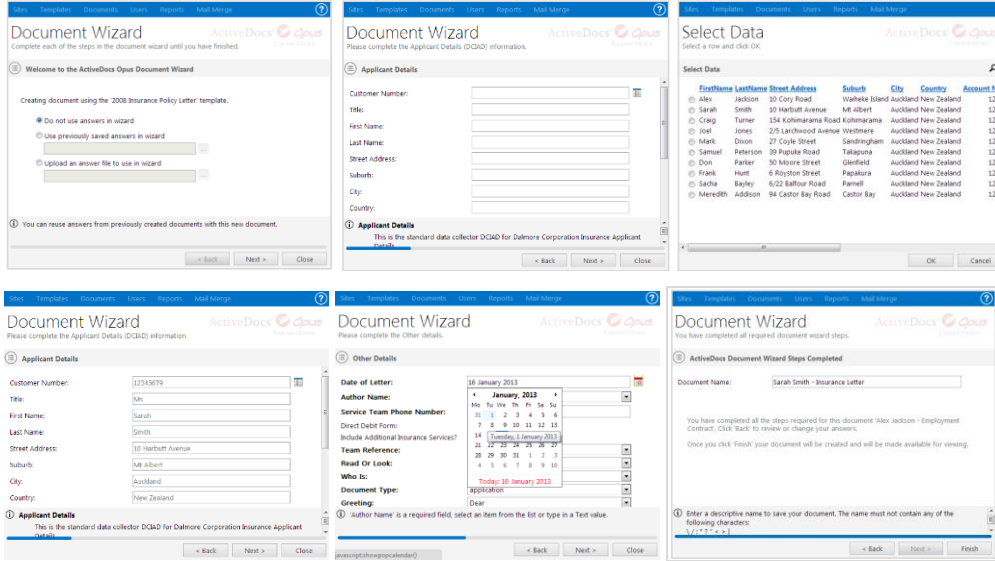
Sites Templates Documents Users Reports Mail Merge

Document Wizard
Complete each of the steps in the document wizard until you have finished.

ActiveDocs Opus

Welcome to the ActiveDocs Opus Document Wizard

Creating document using the '2008 Insurance Policy Letter' template.

Do not use answers in wizard
Use previously saved answers in wizard
Upload an answer file to use in wizard

You can reuse answers from previously created documents with this new document.

< Back Next > Close

Sites Templates Documents Users Reports Mail Merge

Document Wizard
Please complete the Applicant Details (DCIAD) information.

ActiveDocs Opus

Applicant Details

Customer Number:
Title:
First Name:
Last Name:
Street Address:
Suburb:
City:
Country:

Applicant Details
This is the standard data collector DCIAD for Dalmore Corporation Insurance Applicant Details

< Back Next > Close

Sites Templates Documents Users Reports Mail Merge

Select Data
Select a row and click OK

ActiveDocs Opus

Select Data

| | FirstName | LastName | Street Address | Suburb | City | Country | Account N |
|---|---|---|---|---|---|---|---|
| | Alex | Jackson | 10 Cory Road | Waiheke Island | Auckland | New Zealand | 12 |
| | Sarah | Smith | 10 Harbutt Avenue | Mt Albert | Auckland | New Zealand | 12 |
| | Craig | Turner | 154 Kohimarama Road | Kohimarama | Auckland | New Zealand | 12 |
| | Joel | Jones | 2/5 Larchwood Avenue | Westmere | Auckland | New Zealand | 12 |
| | Mark | Dixon | 27 Coyle Street | Sandringham | Auckland | New Zealand | 12 |
| | Samuel | Peterson | 39 Pupuke Road | Takapuna | Auckland | New Zealand | 12 |
| | Don | Parker | 50 Moore Street | Glenfield | Auckland | New Zealand | 12 |
| | Frank | Hunt | 6 Royston Street | Papakura | Auckland | New Zealand | 12 |
| | Sacha | Bayley | 6/22 Balfour Road | Parnell | Auckland | New Zealand | 12 |
| | Meredith | Addison | 94 Castor Bay Road | Castor Bay | Auckland | New Zealand | 12 |

OK Cancel

Sites Templates Documents Users Reports Mail Merge

Document Wizard
Please complete the Applicant Details (DCIAD) information.

ActiveDocs Opus

Applicant Details

Customer Number: 12345679
Title: Ms
First Name: Sarah
Last Name: Smith
Street Address: 10 Harbutt Avenue
Suburb: Mt Albert
City: Auckland
Country: New Zealand

Applicant Details
This is the standard data collector DCIAD for Dalmore Corporation Insurance Applicant Details

< Back Next > Close

Sites Templates Documents Users Reports Mail Merge

Document Wizard
Please complete the Other details.

ActiveDocs Opus

Other Details

Date of Letter: 16 January 2013
Author Name:
Service Team Phone Number:
Direct Debit Form:
Include Additional Insurance Services?
Team Reference:
Read Or Look:
Who Is:
Document Type: application
Greeting: Dear

January, 2013
Mo Tu We Th Fr Sa Su
31 1 2 3 4 5 6
7 8 9 10 11 12 13
14 Tuesday, 1 January 2013
21 22 23 24 25 26 27
28 29 30 31 1 2 3
4 5 6 7 8 9 10
Today: 16 January 2013

'Author Name' is a required field, select an item from the list or type in a Text value.

javascript:showpopcalendar()

< Back Next > Close

Sites Templates Documents Users Reports Mail Merge

Document Wizard
You have completed all required document wizard steps.

ActiveDocs Opus

ActiveDocs Document Wizard Steps Completed

Document Name: Sarah Smith - Insurance Letter

You have completed all the steps required for this document 'Alex Jackson - Employment Contract'. Click 'Back' to review or change your answers.

Once you click 'Finish' your document will be created and will be made available for viewing.

Enter a descriptive name to save your document. The name must not contain any of the following characters:
\ / : * ? " < > |

< Back Next > Finish